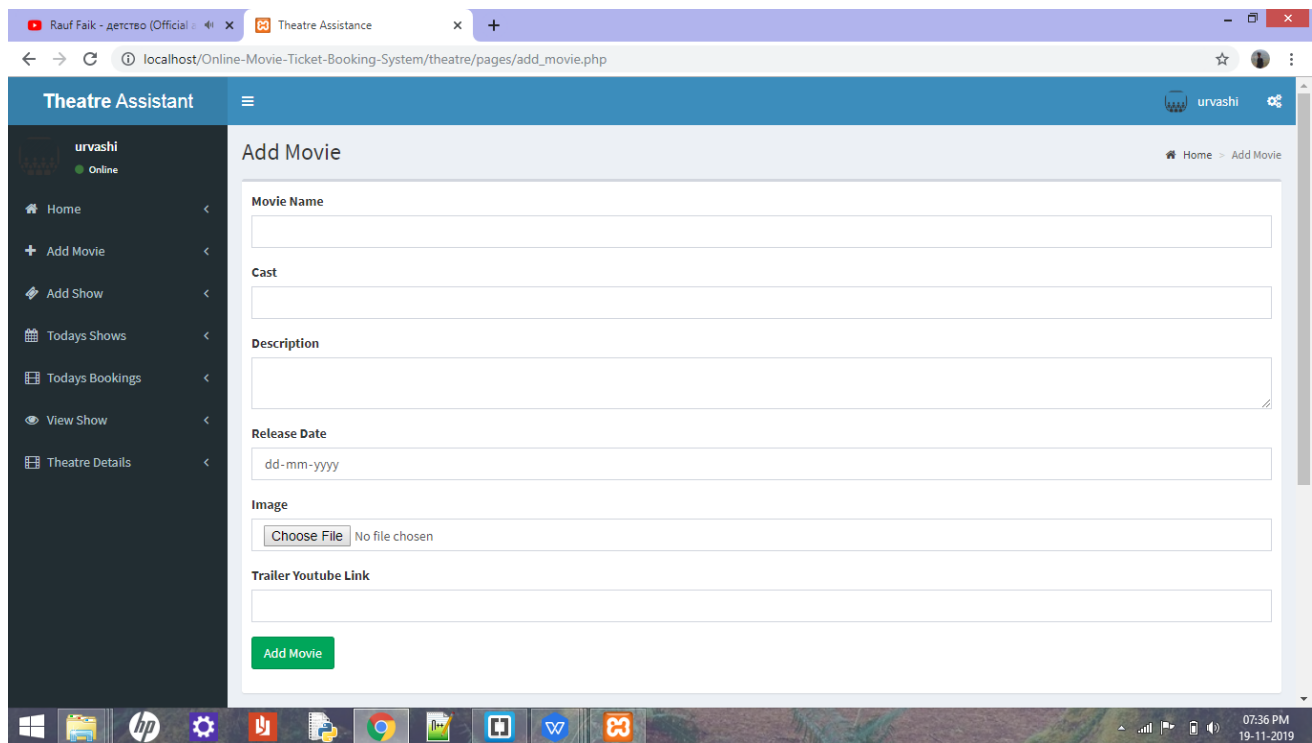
Rauf Faik - детство (Official
Theatre Assistance
localhost/Online-Movie-Ticket-Booking-System/theatre/pages/add_movie.php

Theatre Assistant
urvashi

urvashi
Online

Home
Add Movie
Add Show
Todays Shows
Todays Bookings
View Show
Theatre Details

Add Movie
Home > Add Movie

Movie Name

Cast

Description

Release Date
dd-mm-yyyy

Image
Choose File No file chosen

Trailer Youtube Link

Add Movie

07:36 PM
19-11-2019